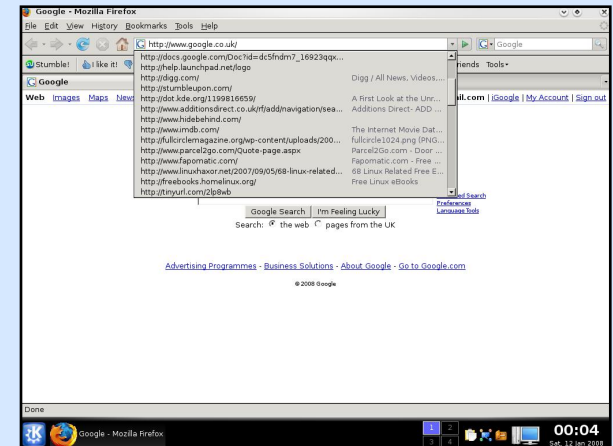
Google - Mozilla Firefox

File Edit View History Bookmarks Tools Help

http://www.google.co.uk/

Google

Stumble! I like it!

friends Tools

Google

Web Images Maps News

il.com | iGoogle | My Account | Sign out

| | |
|---|---|
| http://docs.google.com/Doc?id=dc5fndm7_16923qqx... | |
| http://help.launchpad.net/logo | |
| http://digg.com/ | Digg / All News, Videos,... |
| http://stumbleupon.com/ | |
| http://dot.kde.org/1199816659/ | A First Look at the Unn... |
| http://www.additionsdirect.co.uk/rf/add/navigation/sea... | Additions Direct- ADD ... |
| http://www.hidebehind.com/ | |
| http://www.imdb.com/ | The Internet Movie Dat... |
| http://fullcirclemagazine.org/wp-content/uploads/200... | fullcircle1024.png (PNG... |
| http://www.parcel2go.com/Quote-page.aspx | Parcel2Go.com - Door ... |
| http://www.fapomatic.com/ | Fapomatic.com - Free ... |
| http://www.linuxhaxor.net/2007/09/05/68-linux-related... | 68 Linux Related Free E... |
| http://freebooks.homelinux.org/ | Free Linux eBooks |
| http://tinyurl.com/2lp8wb | |

ed Search
Preferences
Language Tools

Google Search I'm Feeling Lucky

Search: the web pages from the UK

Advertising Programmes - Business Solutions - About Google - Go to Google.com

©2008 Google

Done

Google - Mozilla Firefox

1 2 3 4

00:04
Sat 12 Jan 2008